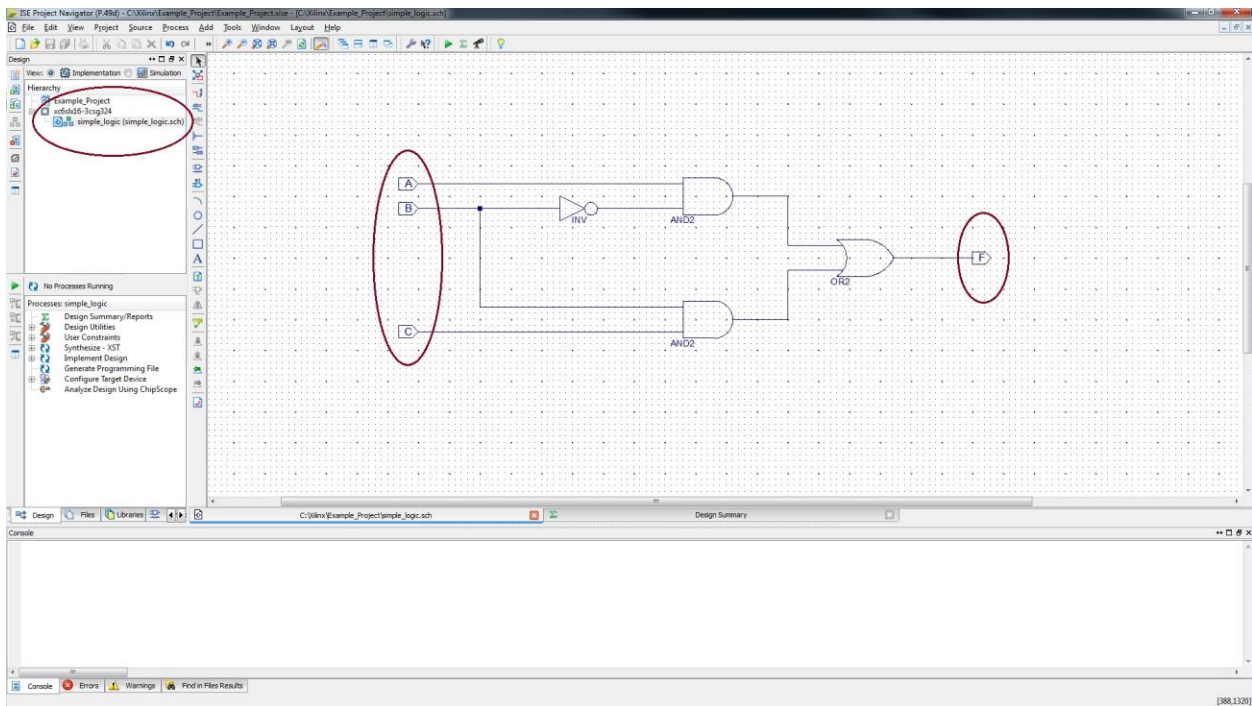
ISE Project Navigator (P.49d) - C:\Xilinx\Example_Project\Example_Project.xise - [C:\Xilinx\Example_Project\simple_logic.sch]

File Edit View Project Source Process Add Tools Window Layout Help

Design

View: Implementation Simulation

Hierarchy

Example_Project

xc6slx16-3csg324

simple_logic (simple_logic.sch)

No Processes Running

Processes: simple_logic

Design Summary/Reports
Design Utilities
User Constraints
Synthesize - XST
Implement Design
Generate Programming File
Configure Target Device
Analyze Design Using ChipScope

A
B
C
INV
AND2
AND2
OR2
F

Design Files Libraries

C:\Xilinx\Example_Project\simple_logic.sch

Design Summary

Console

Console Errors Warnings Find in Files Results

[388,1320]